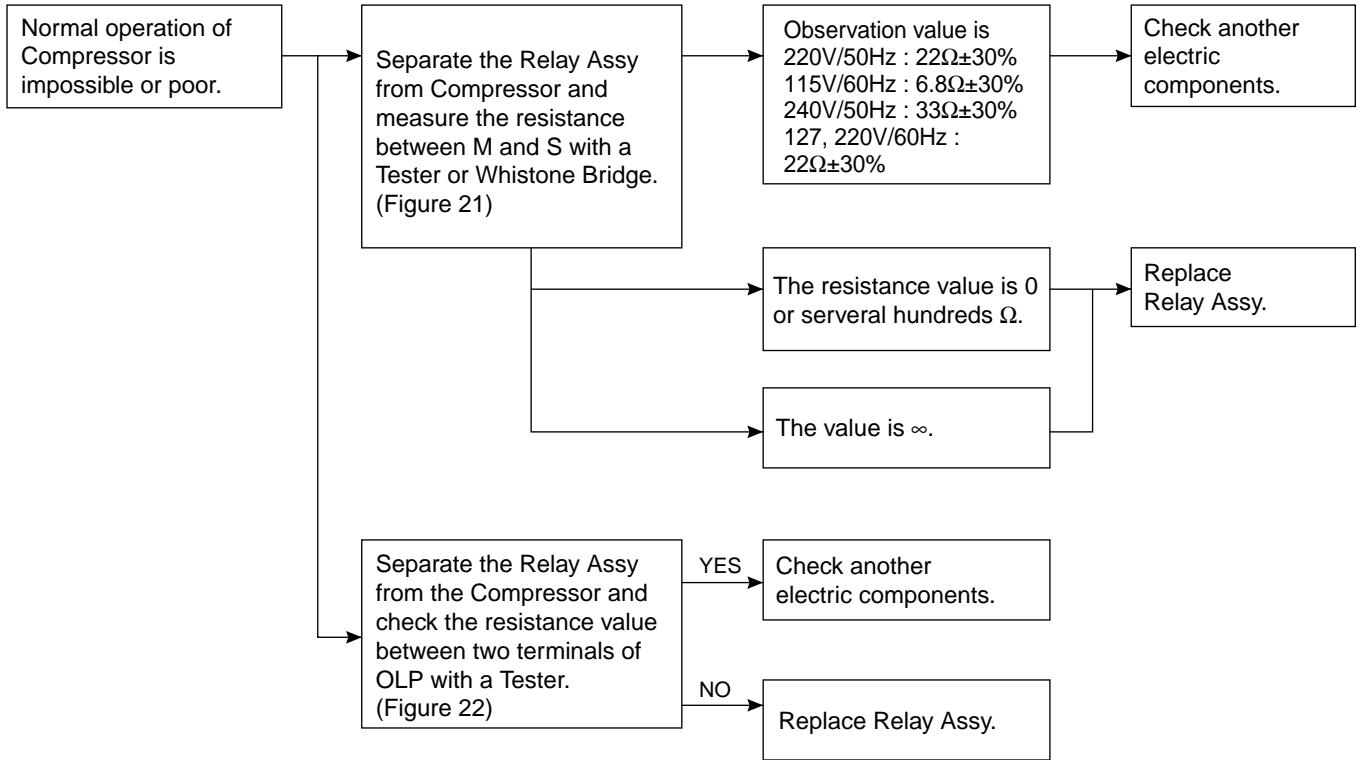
Normal operation of Compressor is impossible or poor.

Separate the Relay Assy from Compressor and measure the resistance between M and S with a Tester or Whistone Bridge. (Figure 21)

Observation value is
220V/50Hz : 22$\Omega$±30%
115V/60Hz : 6.8$\Omega$±30%
240V/50Hz : 33$\Omega$±30%
127, 220V/60Hz : 22$\Omega$±30%

Check another electric components.

The resistance value is 0 or serveral hundreds $\Omega$.

Replace Relay Assy.

The value is $\infty$.

Separate the Relay Assy from the Compressor and check the resistance value between two terminals of OLP with a Tester. (Figure 22)

YES

Check another electric components.

NO

Replace Relay Assy.